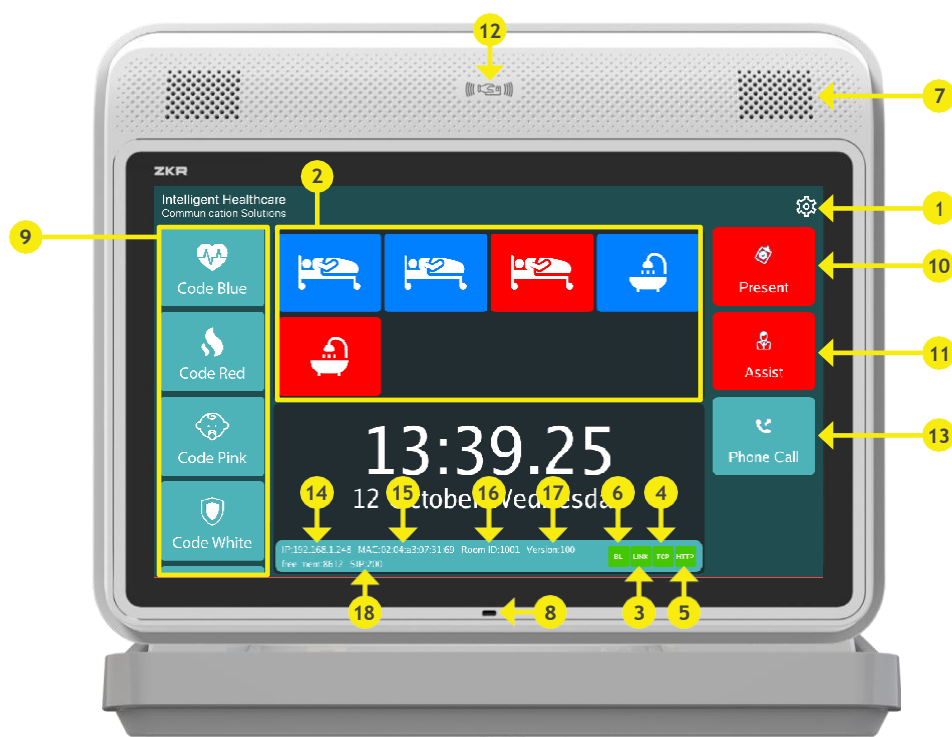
12

7

ZKR

Intelligent Healthcare
Commun cation Solutions

2

1

9

Code Blue

Code Red

Code Pink

Code White

10

Present

11

Assist

13

Phone Call

13:39.25

12 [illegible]ctober Wednesda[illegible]

14 15 16 17 6 4

IP:192.168.1.248 MAC:02:04:a3:07:31:69 Room ID:1001 Version:100
Free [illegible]nent:8612 SIP:200

BL LINK TCP HTTP

18

8

3

5